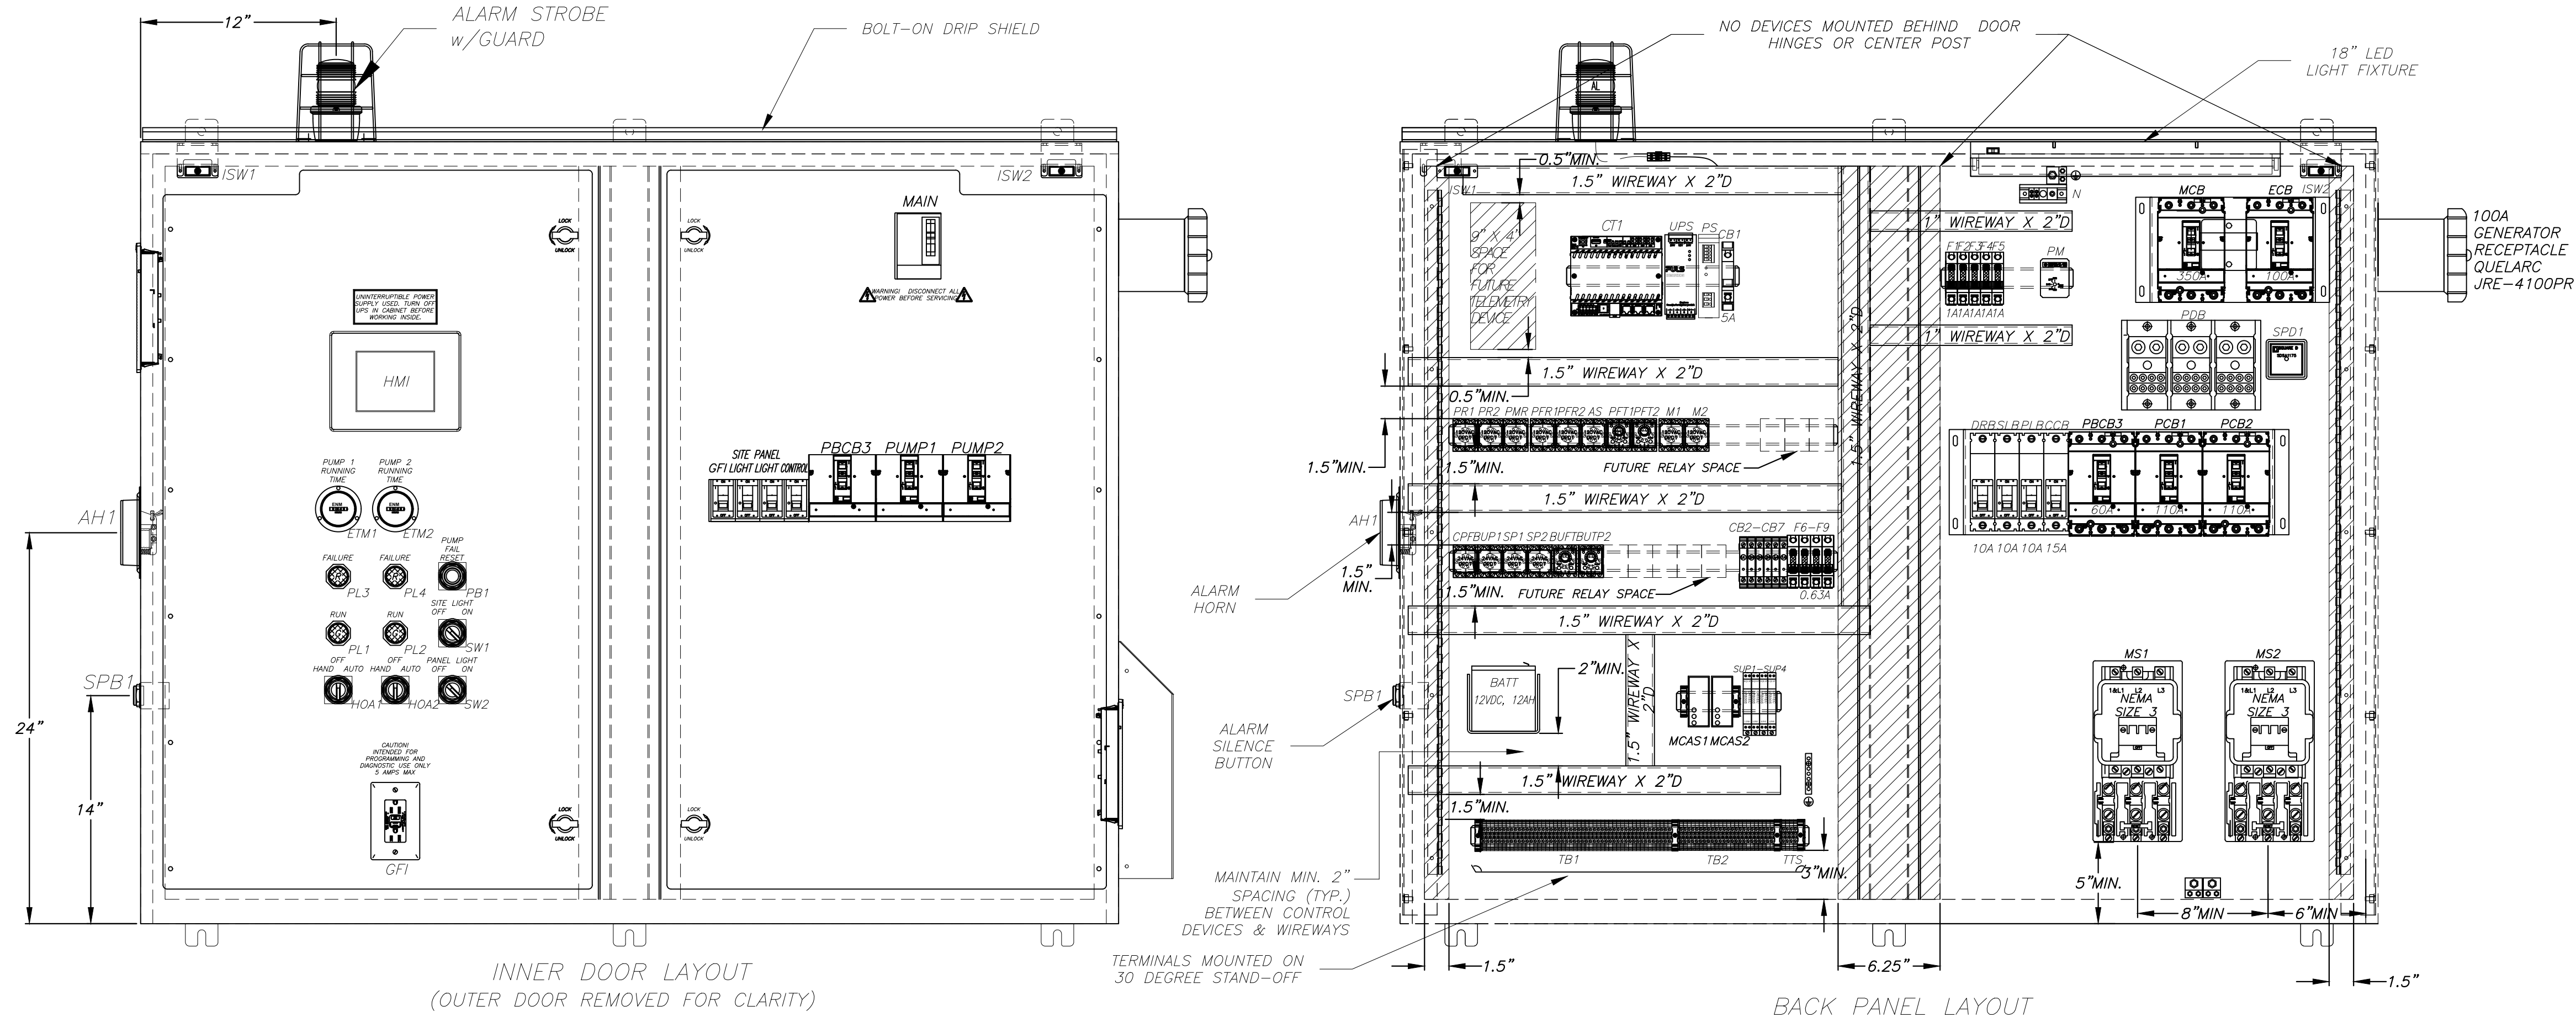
12"
ALARM STROBE w/GUARD
BOLT-ON DRIP SHIELD
ISW1
ISW2
LOCK
UNLOCK
LOCK
UNLOCK
MAIN
WARNING! DISCONNECT ALL POWER BEFORE SERVICING
UNINTERRUPTIBLE POWER SUPPLY USED. TURN OFF UPS IN CABINET BEFORE WORKING INSIDE.
HMI
SITE PANEL
GFI LIGHT LIGHT CONTROL
PBCB3 PUMP1 PUMP2
PUMP 1 RUNNING TIME
PUMP 2 RUNNING TIME
ETM1
ETM2
FAILURE
FAILURE
PUMP FAIL RESET
PL3
PL4
PB1
RUN
RUN
SITE LIGHT OFF ON
PL1
PL2
SW1
OFF HAND AUTO
OFF HAND AUTO
PANEL LIGHT OFF ON
HOA1
HOA2
SW2
AH1
SPB1
24"
14"
CAUTION! INTENDED FOR PROGRAMMING AND DIAGNOSTIC USE ONLY 5 AMPS MAX
GFI
LOCK
UNLOCK
LOCK
UNLOCK
INNER DOOR LAYOUT
(OUTER DOOR REMOVED FOR CLARITY)

NO DEVICES MOUNTED BEHIND DOOR HINGES OR CENTER POST
18" LED LIGHT FIXTURE
AL
0.5"MIN.
ISW1
1.5" WIREWAY X 2"D
9" X 4" SPACE FOR FUTURE TELEMETRY DEVICE
CT1
UPS
PS
CB1
5A
1" WIREWAY X 2"D
F1 F2 F3 F4 F5
PM
1A 1A 1A 1A 1A
1" WIREWAY X 2"D
N
MCB
ECB
ISW2
350A
100A
100A GENERATOR RECEPTACLE QUELARC JRE-4100PR
PDB
SPD1
1.5" WIREWAY X 2"D
0.5"MIN.
PR1 PR2 PMR PFR1PFR2 AS PFT1PFT2 M1 M2
1.5"MIN.
1.5"MIN.
FUTURE RELAY SPACE
1.5" WIREWAY X 2"D
DRB SLB PLB CCB
PBCB3
PCB1
PCB2
60A
110A
110A
10A 10A 10A 15A
AH1
CPFBUP1SP1 SP2 BUFTBUTP2
CB2–CB7
F6–F9
1.5" MIN.
1.5"MIN.
FUTURE RELAY SPACE
0.63A
ALARM HORN
1.5" WIREWAY X 2"D
1.5" WIREWAY X 2"D
BATT 12VDC, 12AH
2"MIN.
SUP1–SUP4
MCAS1 MCAS2
MS1
MS2
NEMA SIZE 3
NEMA SIZE 3
SPB1
ALARM SILENCE BUTTON
1.5" WIREWAY X 2"D
1.5"MIN.
TB1
TB2
TTS
3"MIN.
MAINTAIN MIN. 2" SPACING (TYP.) BETWEEN CONTROL DEVICES & WIREWAYS
5"MIN.
8"MIN
6"MIN
TERMINALS MOUNTED ON 30 DEGREE STAND-OFF
1.5"
6.25"
1.5"
BACK PANEL LAYOUT